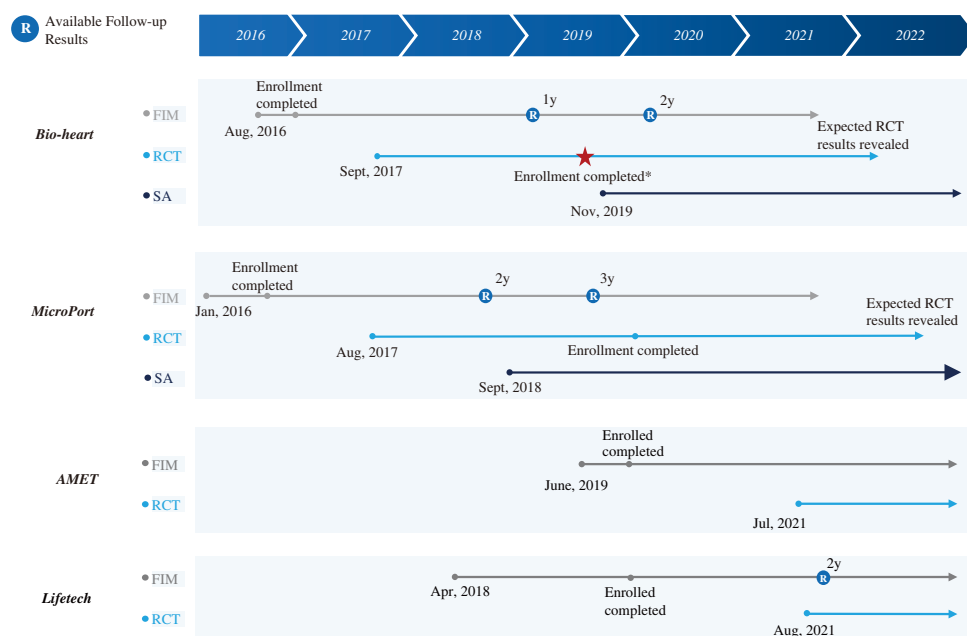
R Available Follow-up Results

2016 2017 2018 2019 2020 2021 2022

Bio-heart
FIM
RCT
SA
Enrollment completed
Aug, 2016
R 1y
R 2y
Expected RCT results revealed
Sept, 2017
Enrollment completed*
Nov, 2019

MicroPort
FIM
RCT
SA
Enrollment completed
Jan, 2016
R 2y
R 3y
Expected RCT results revealed
Aug, 2017
Enrollment completed
Sept, 2018

AMET
FIM
RCT
Enrolled completed
June, 2019
Jul, 2021

Lifetech
FIM
RCT
Apr, 2018
Enrolled completed
R 2y
Aug, 2021